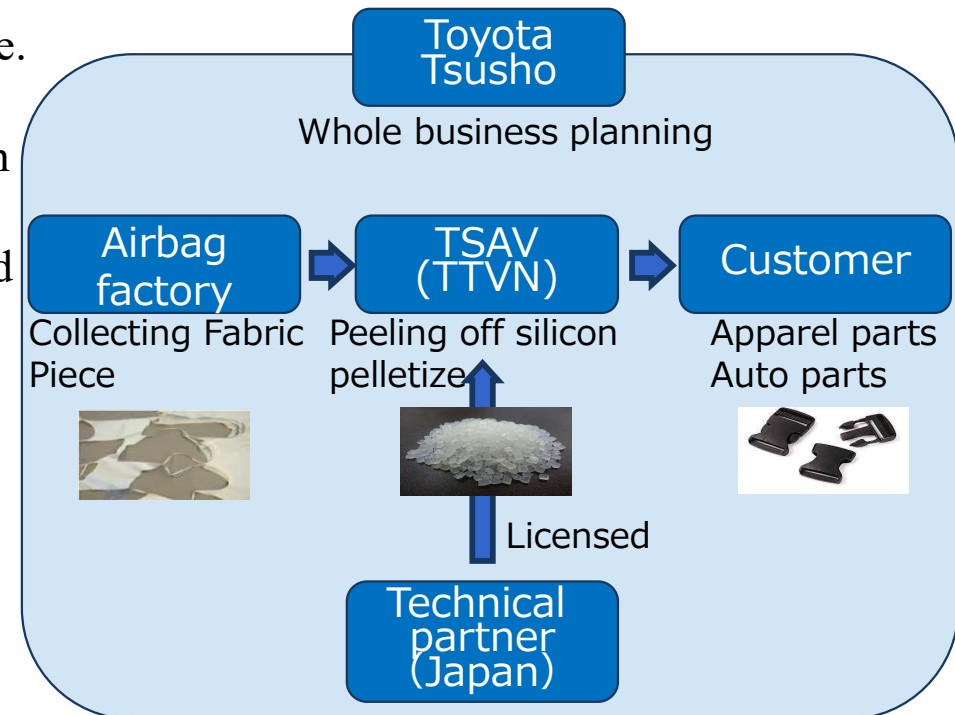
e.

n

d

Toyota Tsusho

Whole business planning

Airbag factory

Collecting Fabric Piece

TSAV (TTVN)

Peeling off silicon pelletize

Customer

Apparel parts
Auto parts

Licensed

Technical partner (Japan)